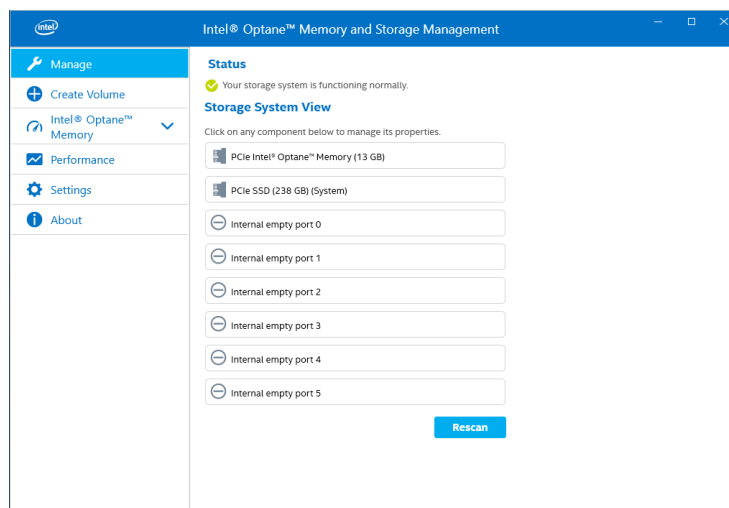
intel

Intel® Optane™ Memory and Storage Management

Manage

Create Volume

Intel® Optane™ Memory

Performance

Settings

About

Status

Your storage system is functioning normally.

Storage System View

Click on any component below to manage its properties.

PCIe Intel® Optane™ Memory (13 GB)

PCIe SSD (238 GB) (System)

Internal empty port 0

Internal empty port 1

Internal empty port 2

Internal empty port 3

Internal empty port 4

Internal empty port 5

Rescan